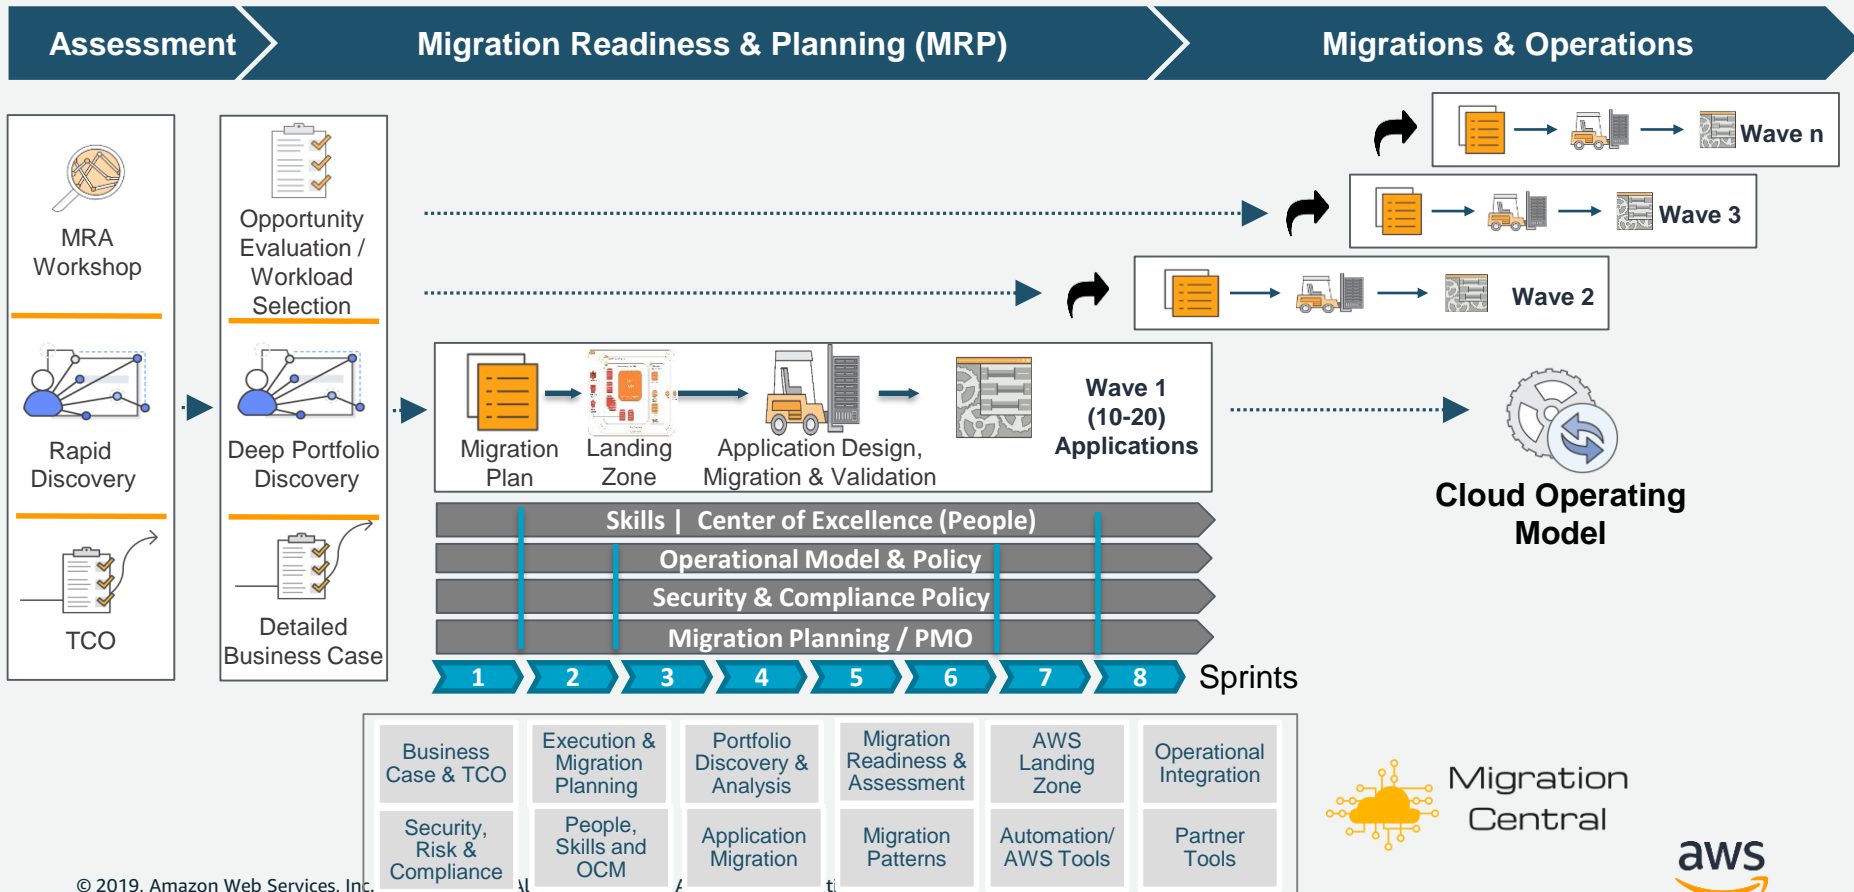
Assessment

Migration Readiness & Planning (MRP)

Migrations & Operations

MRA Workshop

Rapid Discovery

TCO

Opportunity Evaluation / Workload Selection

Deep Portfolio Discovery

Detailed Business Case

Wave n

Wave 3

Wave 2

Migration Plan

Landing Zone

Application Design, Migration & Validation

Wave 1 (10-20) Applications

Cloud Operating Model

Skills | Center of Excellence (People)

Operational Model & Policy

Security & Compliance Policy

Migration Planning / PMO

1 2 3 4 5 6 7 8 Sprints

| Business Case & TCO | Execution & Migration Planning | Portfolio Discovery & Analysis | Migration Readiness & Assessment | AWS Landing Zone | Operational Integration |
|---|---|---|---|---|---|
| Security, Risk & Compliance | People, Skills and OCM | Application Migration | Migration Patterns | Automation/ AWS Tools | Partner Tools |

Migration Central

© 2019, Amazon Web Services, Inc.

aws